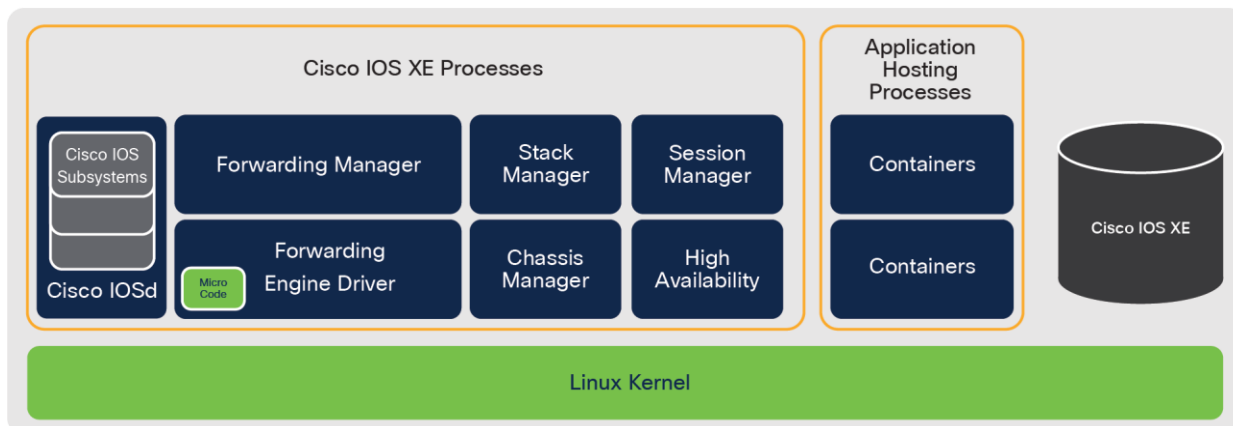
Cisco IOS XE Processes

Cisco IOS Subsystems

Cisco IOSd

Forwarding Manager

Forwarding Engine Driver

Micro Code

Stack Manager

Session Manager

Chassis Manager

High Availability

Application Hosting Processes

Containers

Containers

Cisco IOS XE

Linux Kernel